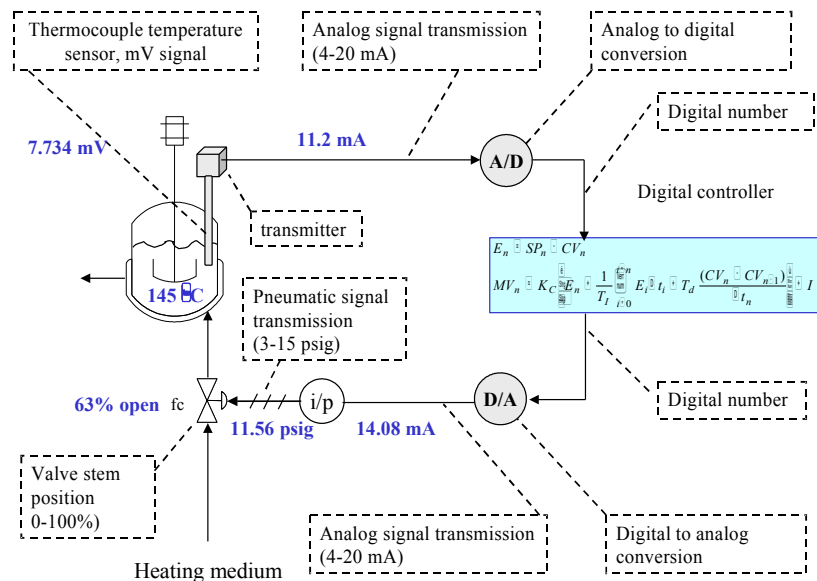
Thermocouple temperature sensor, mV signal

Analog signal transmission (4-20 mA)

Analog to digital conversion

Digital number

7.734 mV

11.2 mA

A/D

Digital controller

transmitter

$E_n$ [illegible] $SP_n$ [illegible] $CV_n$

$MV_n$ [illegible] $K_C$ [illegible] $E_n$ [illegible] $\frac{1}{T_I}$ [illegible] $E_i$ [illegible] $t_i$ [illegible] $T_d$ $\frac{(CV_n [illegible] CV_{n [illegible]})}{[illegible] t_n}$ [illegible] $I$

145 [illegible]C

Pneumatic signal transmission (3-15 psig)

63% open

fc

i/p

D/A

Digital number

11.56 psig

14.08 mA

Valve stem position 0-100%)

Analog signal transmission (4-20 mA)

Digital to analog conversion

Heating medium